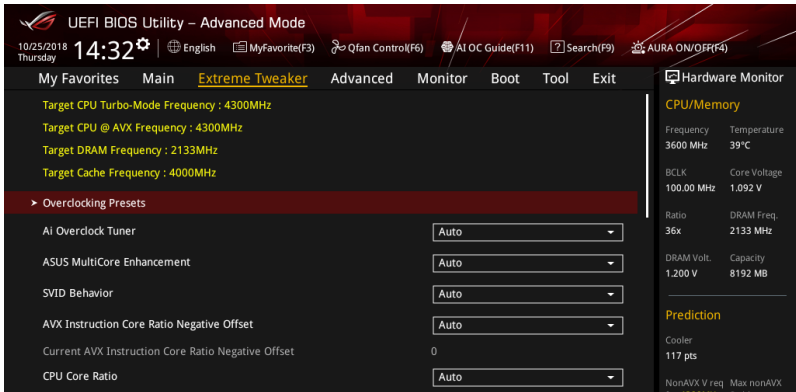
UEFI BIOS Utility – Advanced Mode

10/25/2018 Thursday 14:32 English MyFavorite(F3) Qfan Control(F6) AI OC Guide(F11) Search(F9) AURA ON/OFF(F4)

My Favorites Main Extreme Tweaker Advanced Monitor Boot Tool Exit

Target CPU Turbo-Mode Frequency : 4300MHz
Target CPU @ AVX Frequency : 4300MHz
Target DRAM Frequency : 2133MHz
Target Cache Frequency : 4000MHz

Overclocking Presets

| | |
|---|---|
| Ai Overclock Tuner | Auto |
| ASUS MultiCore Enhancement | Auto |
| SVID Behavior | Auto |
| AVX Instruction Core Ratio Negative Offset | Auto |
| Current AVX Instruction Core Ratio Negative Offset | 0 |
| CPU Core Ratio | Auto |

Hardware Monitor

CPU/Memory

| | |
|---|---|
| Frequency | Temperature |
| 3600 MHz | 39°C |
| BCLK | Core Voltage |
| 100.00 MHz | 1.092 V |
| Ratio | DRAM Freq. |
| 36x | 2133 MHz |
| DRAM Volt. | Capacity |
| 1.200 V | 8192 MB |

Prediction

Cooler
117 pts

NonAVX V req Max nonAVX